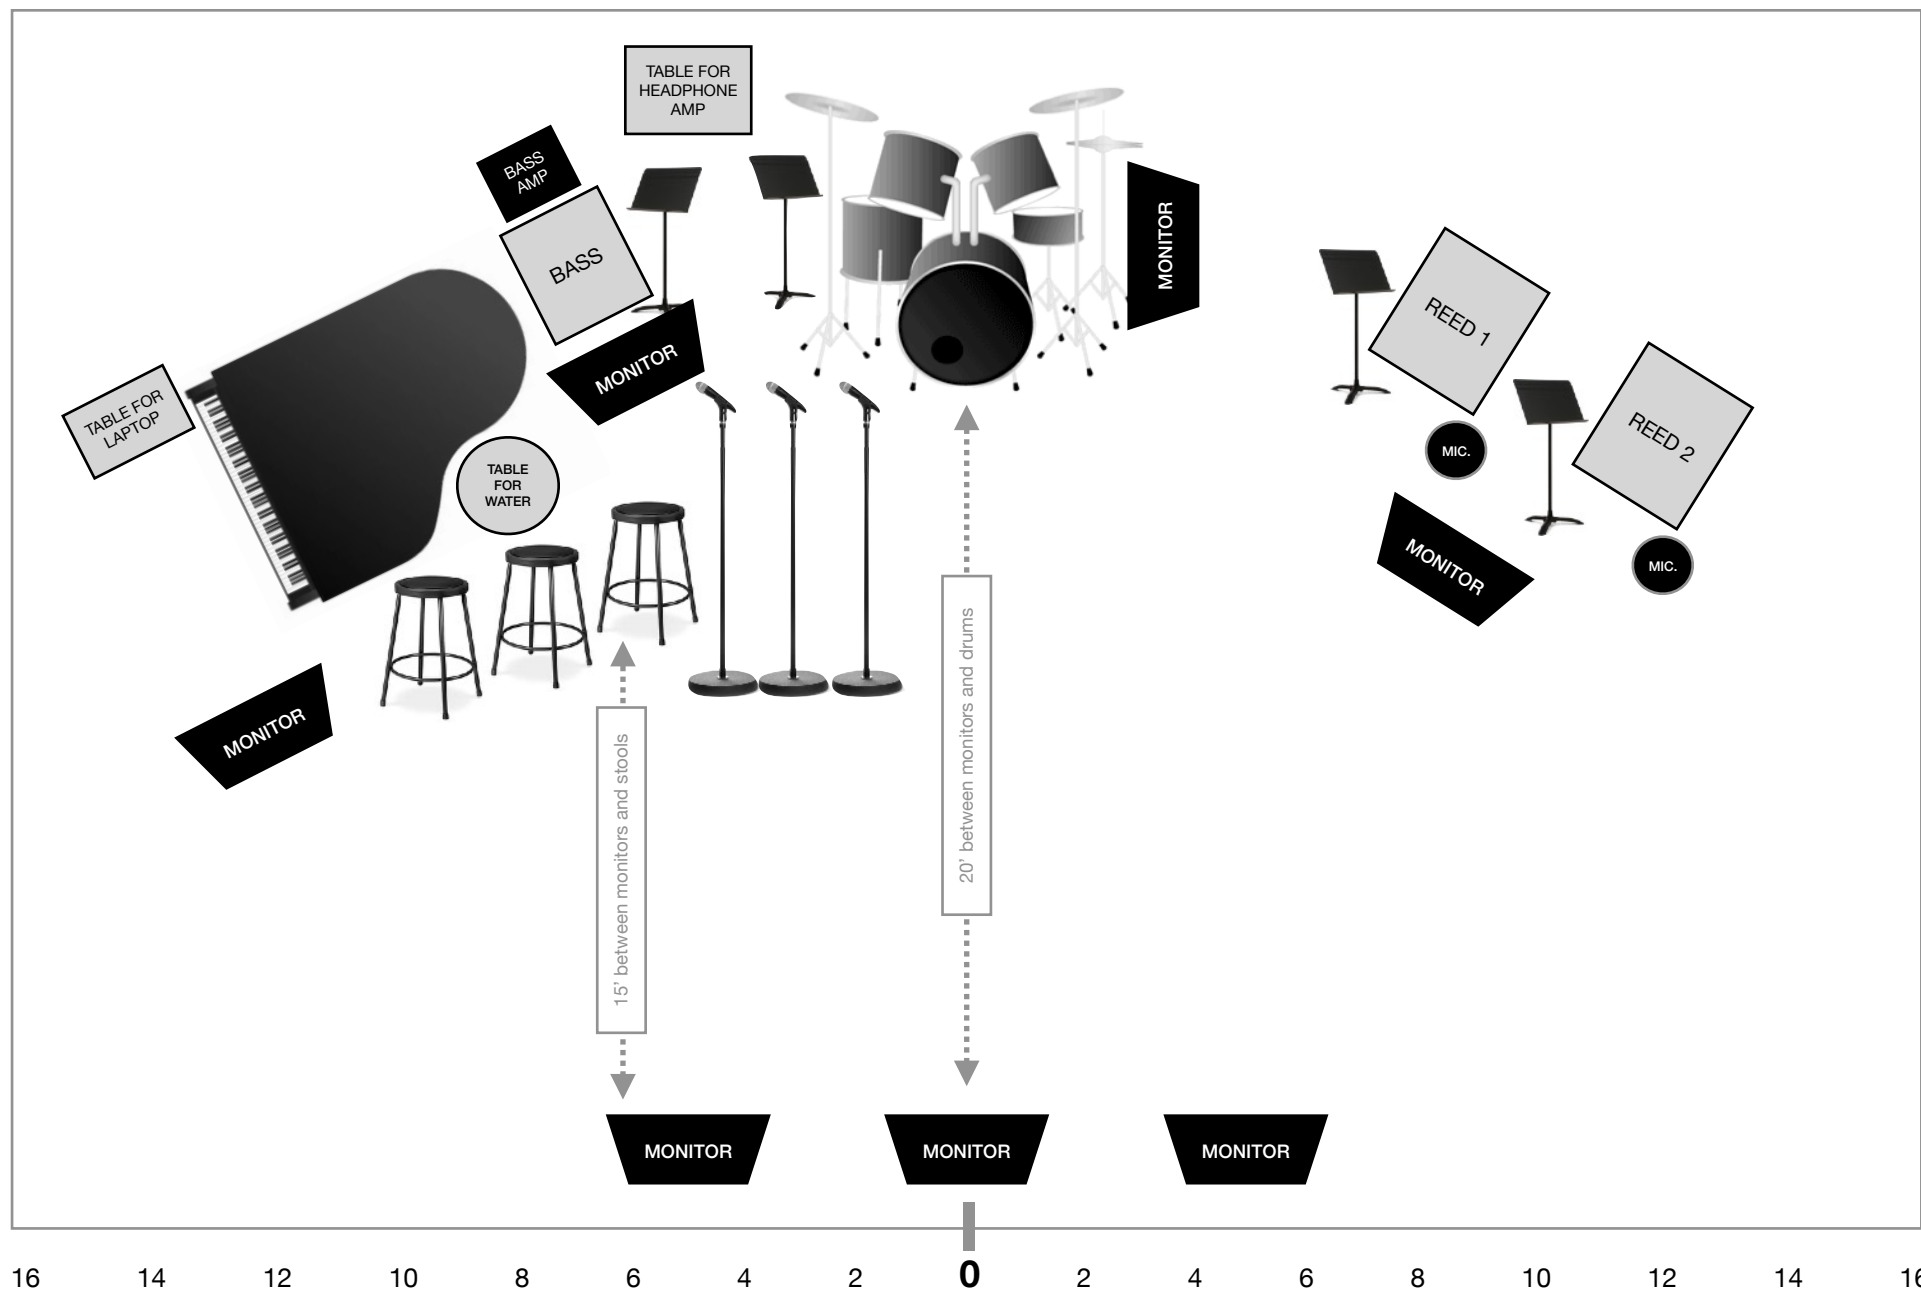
TABLE FOR HEADPHONE AMP

BASS AMP

BASS

MONITOR

TABLE FOR LAPTOP

TABLE FOR WATER

MONITOR

REED 1

REED 2

MIC.

MIC.

MONITOR

MONITOR

15' between monitors and stools

20' between monitors and drums

MONITOR

MONITOR

MONITOR

16 14 12 10 8 6 4 2 **0** 2 4 6 8 10 12 14 16